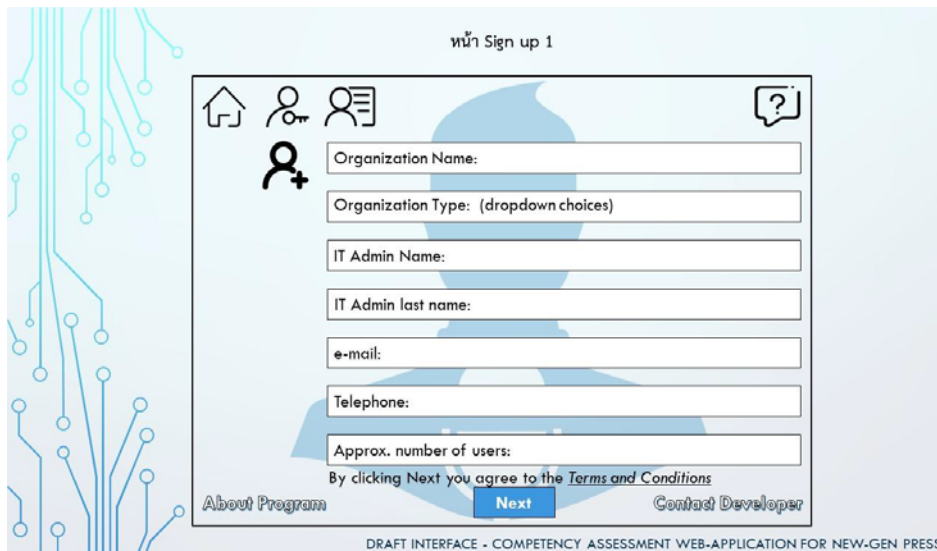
หน้า Sign up 1

?

Organization Name:

Organization Type: (dropdown choices)

IT Admin Name:

IT Admin last name:

e-mail:

Telephone:

Approx. number of users:

By clicking Next you agree to the *Terms and Conditions*

About Program

Next

Contact Developer

DRAFT INTERFACE - COMPETENCY ASSESSMENT WEB-APPLICATION FOR NEW-GEN PRES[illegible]